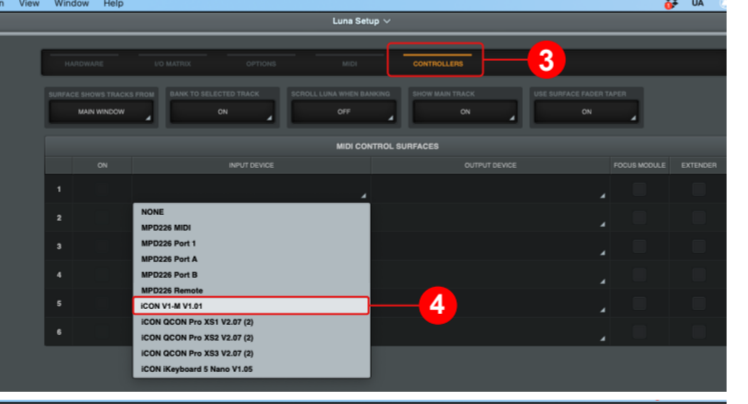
n View Window Help

UA

Luna Setup

HARDWARE I/O MATRIX OPTIONS MIDI CONTROLLERS

3

SURFACE SHOWS TRACKS FROM
MAIN WINDOW

BANK TO SELECTED TRACK
ON

SCROLL LUNA WHEN BANKING
OFF

SHOW MAIN TRACK
ON

USE SURFACE FADER TAPER
ON

MIDI CONTROL SURFACES

| | ON | INPUT DEVICE | OUTPUT DEVICE | FOCUS MODULE | EXTENDER |
|---|---|---|---|---|---|
| 1 | | | | | |
| 2 | | | | | |
| 3 | | | | | |
| 4 | | | | | |
| 5 | | | | | |
| 6 | | | | | |

NONE
MPD226 MIDI
MPD226 Port 1
MPD226 Port A
MPD226 Port B
MPD226 Remote
iCON V1-M V1.01
iCON QCON Pro XS1 V2.07 (2)
iCON QCON Pro XS2 V2.07 (2)
iCON QCON Pro XS3 V2.07 (2)
iCON iKeyboard 5 Nano V1.05

4